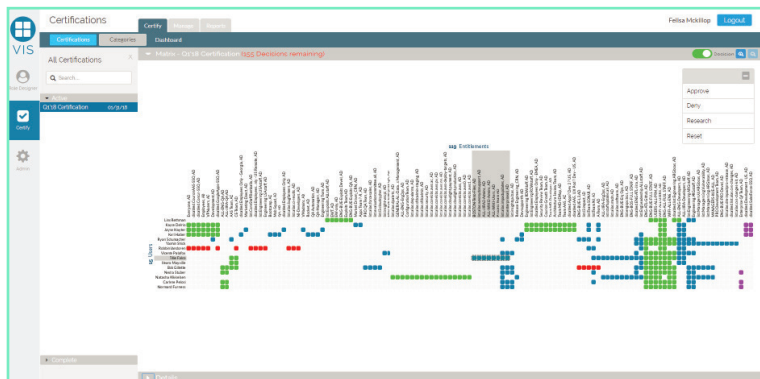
VIS

Certifications

Certify Manage Reports

Felisa Mckillop Logout

Certifications Categories

Dashboard

Role Designer

Certify

Admin

All Certifications

Search...

Active

Q1'18 Certification 01/31/18

Matrix - Q1'18 Certification (555 Decisions remaining)

Approve

Deny

Research

Reset

103 Entitlements

15 Users

Complete

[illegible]